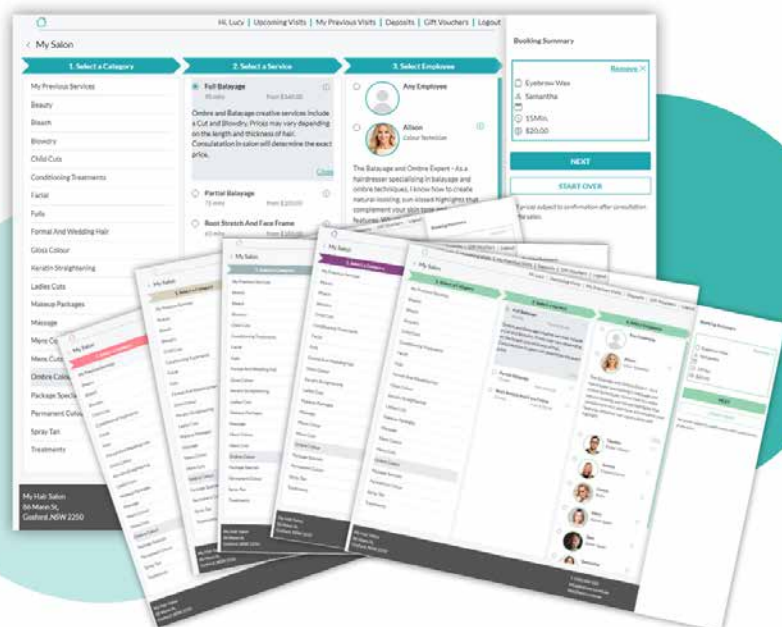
Hi, Lucy | Upcoming Visits | My Previous Visits | Deposits | Gift Vouchers | Logout

< My Salon

1. Select a Category

My Previous Services
Beauty
Bleach
Blowdry
Child Cuts
Conditioning Treatments
Facial
Foils
Formal And Wedding Hair
Gloss Colour
Keratin Straightening
Ladies Cuts
Makeup Packages
Massage
Mens Co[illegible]
Mens Cut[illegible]
Ombre Colo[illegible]
Package Specia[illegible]
Permanent Colou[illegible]
Spray Tan
Treatments

2. Select a Service

Full Balayage
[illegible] from $160.00

Ombre and Balayage creative services include a Cut and Blowdry. Prices may vary depending on the length and thickness of hair. Consulatation in salon will determine the exact price.

Close

Partial Balayage
75 mins from $120.00

Root Stretch And Face Frame
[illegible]

3. Select Employee

Any Employee

Alison
Colour Specialist

The Balayage and Ombre Expert – As a hairdresser specialising in balayage and ombre techniques, I know how to create natural looking, sun kissed highlights that compliment your skin tone and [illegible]

Booking Summary

Remove ✕
Eyebrow Wax
Samantha
15Mins
$20.00

NEXT

START OVER

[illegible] subject to confirmation after consultation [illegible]

My Hair Salon
86 Mann St,
Gosford ,NSW 2250